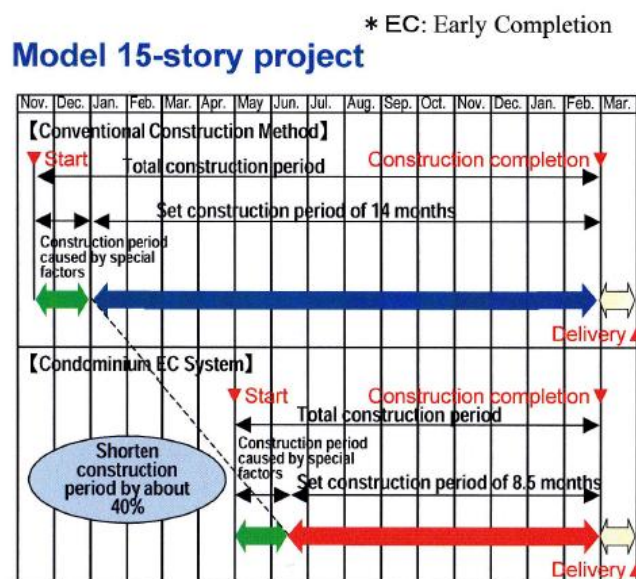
＊EC: Early Completion

Model 15-story project

| Nov. | Dec. | Jan. | Feb. | Mar. | Apr. | May | Jun. | Jul. | Aug. | Sep. | Oct. | Nov. | Dec. | Jan. | Feb. | Mar. |
|---|---|---|---|---|---|---|---|---|---|---|---|---|---|---|---|---|

【Conventional Construction Method】

Start

Total construction period

Construction completion

Set construction period of 14 months

Construction period caused by special factors

Delivery

【Condominium EC System】

Start

Construction completion

Total construction period

Construction period caused by special factors

Set construction period of 8.5 months

Shorten construction period by about 40%

Delivery